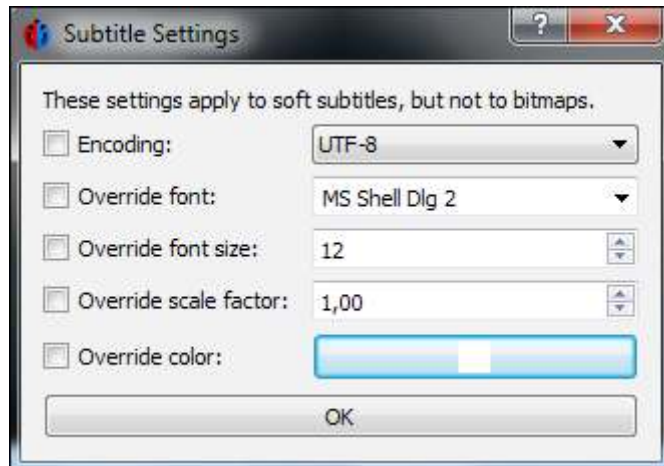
Subtitle Settings

?

X

These settings apply to soft subtitles, but not to bitmaps.

Encoding: UTF-8

Override font: MS Shell Dlg 2

Override font size: 12

Override scale factor: 1,00

Override color:

OK